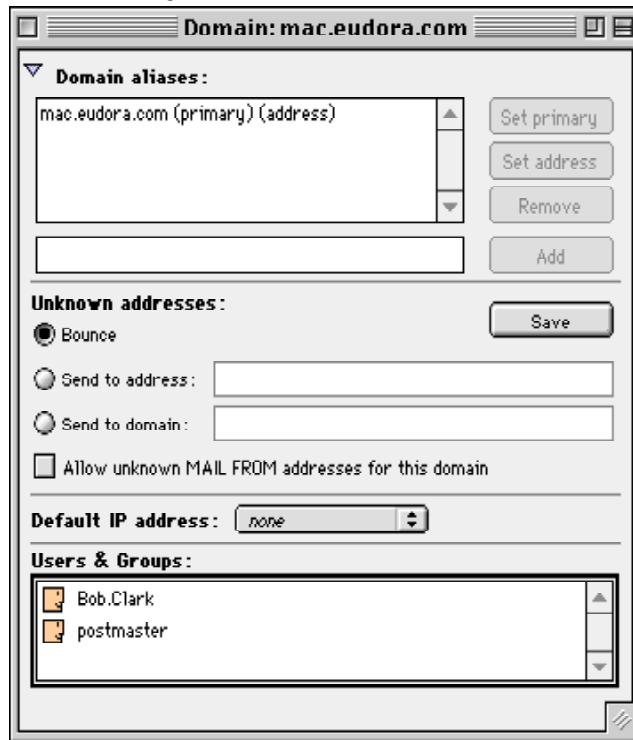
Domain: mac.eudora.com

Domain aliases:

mac.eudora.com (primary) (address)

Set primary

Set address

Remove

Add

Unknown addresses:

Save

Bounce

Send to address:

Send to domain:

Allow unknown MAIL FROM addresses for this domain

Default IP address: none

Users & Groups:

Bob.Clark

postmaster